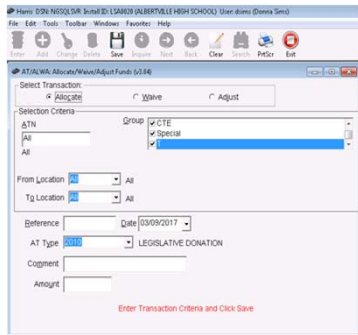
Harris DSN: NSSQLSVR Install ID: LSA9828 (ALBERTVILLE HIGH SCHOOL) User: dsims (Donna Sims)

File Edit Tools Toolbar Windows Favorites Help

Enter Add Change Delete Save Inquire Next Back Clear Search PrtScr Exit

AT/ALWA: Allocate/Waive/Adjust Funds (v3.84)

Select Transaction:
Allocate
Waive
Adjust

Selection Criteria
ATN
All
All

Group
CTE
Special
1

From Location All All

To Location All All

Reference

Date 03/09/2017

AT Type 2010 LEGISLATIVE DONATION

Comment

Amount

Enter Transaction Criteria and Click Save